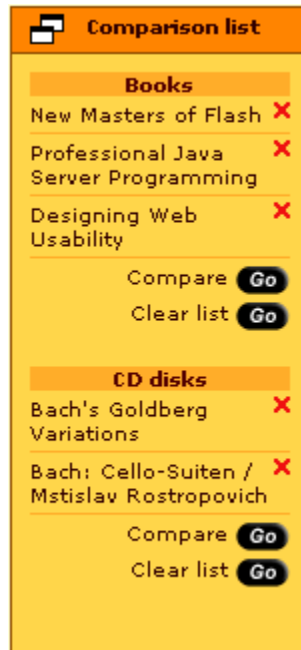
Comparison list

Books

New Masters of Flash ×

Professional Java Server Programming ×

Designing Web Usability ×

Compare Go

Clear list Go

CD disks

Bach's Goldberg Variations ×

Bach: Cello-Suiten / Mstislav Rostropovich ×

Compare Go

Clear list Go